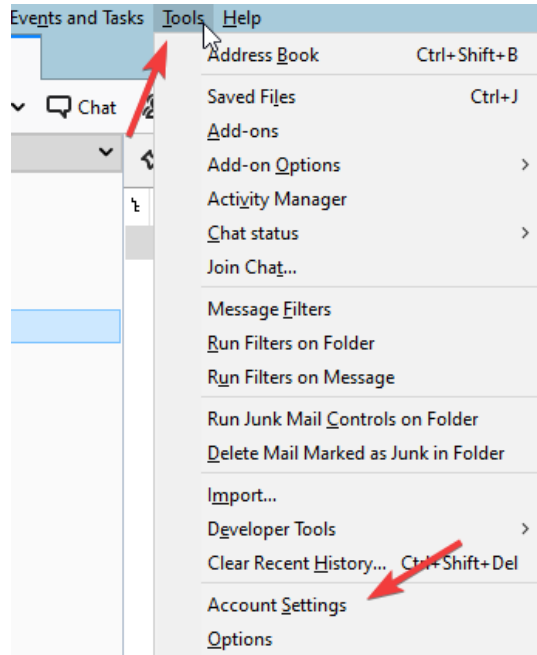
Events and Tasks Tools Help

Chat

Address Book Ctrl+Shift+B
Saved Files Ctrl+J
Add-ons
Add-on Options
Activity Manager
Chat status
Join Chat...
Message Filters
Run Filters on Folder
Run Filters on Message
Run Junk Mail Controls on Folder
Delete Mail Marked as Junk in Folder
Import...
Developer Tools
Clear Recent History... Ctrl+Shift+Del
Account Settings
Options